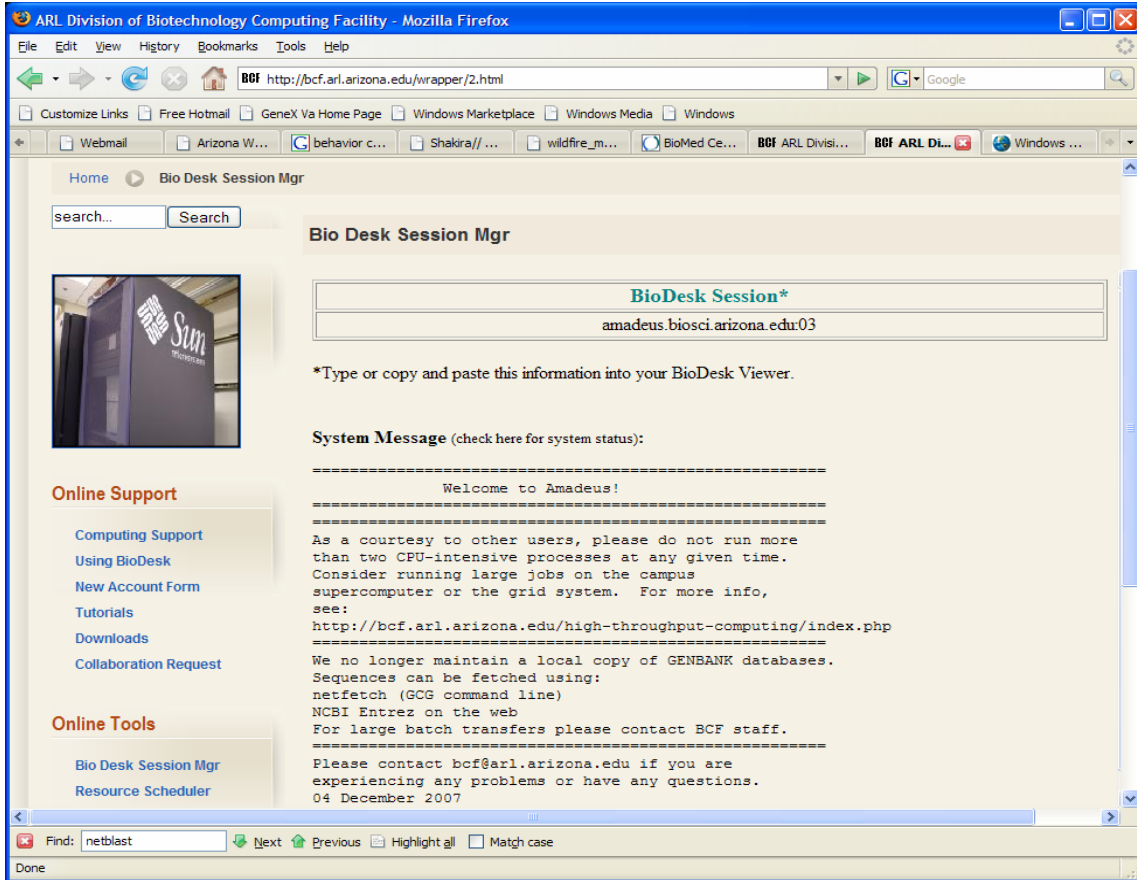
ARL Division of Biotechnology Computing Facility - Mozilla Firefox

File Edit View History Bookmarks Tools Help

BCF http://bcf.arl.arizona.edu/wrapper/2.html

Google

Customize Links | Free Hotmail | GeneX Va Home Page | Windows Marketplace | Windows Media | Windows

Webmail | Arizona W... | behavior c... | Shakira// ... | wildfire_m... | BioMed Ce... | BCF ARL Divisi... | BCF ARL Di... | Windows ...

Home Bio Desk Session Mgr

search... Search

Bio Desk Session Mgr

| BioDesk Session* |
|---|
| amadeus.biosci.arizona.edu:03 |

*Type or copy and paste this information into your BioDesk Viewer.

System Message (check here for system status):

========================================================
Welcome to Amadeus!
========================================================
========================================================
As a courtesy to other users, please do not run more than two CPU-intensive processes at any given time. Consider running large jobs on the campus supercomputer or the grid system. For more info, see:
http://bcf.arl.arizona.edu/high-throughput-computing/index.php
========================================================
We no longer maintain a local copy of GENBANK databases.
Sequences can be fetched using:
netfetch (GCG command line)
NCBI Entrez on the web
For large batch transfers please contact BCF staff.
========================================================
Please contact bcf@arl.arizona.edu if you are experiencing any problems or have any questions.
04 December 2007

Online Support

Computing Support
Using BioDesk
New Account Form
Tutorials
Downloads
Collaboration Request

Online Tools

Bio Desk Session Mgr
Resource Scheduler

Find: netblast Next Previous Highlight all Match case

Done